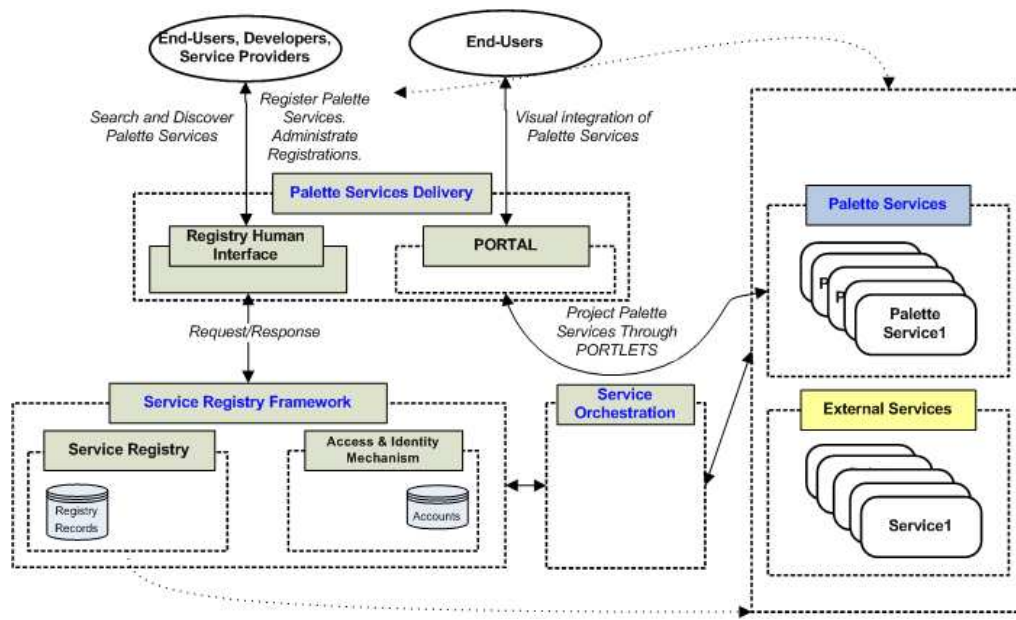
End-Users, Developers, Service Providers

End-Users

Search and Discover Palette Services

Register Palette Services. Administrate Registrations.

Visual integration of Palette Services

Palette Services Delivery

Registry Human Interface

PORTAL

Request/Response

Project Palette Services Through PORTLETS

Palette Services

P

P

Palette Service1

Service Registry Framework

Service Registry

Registry Records

Access & Identity Mechanism

Accounts

Service Orchestration

External Services

Service1